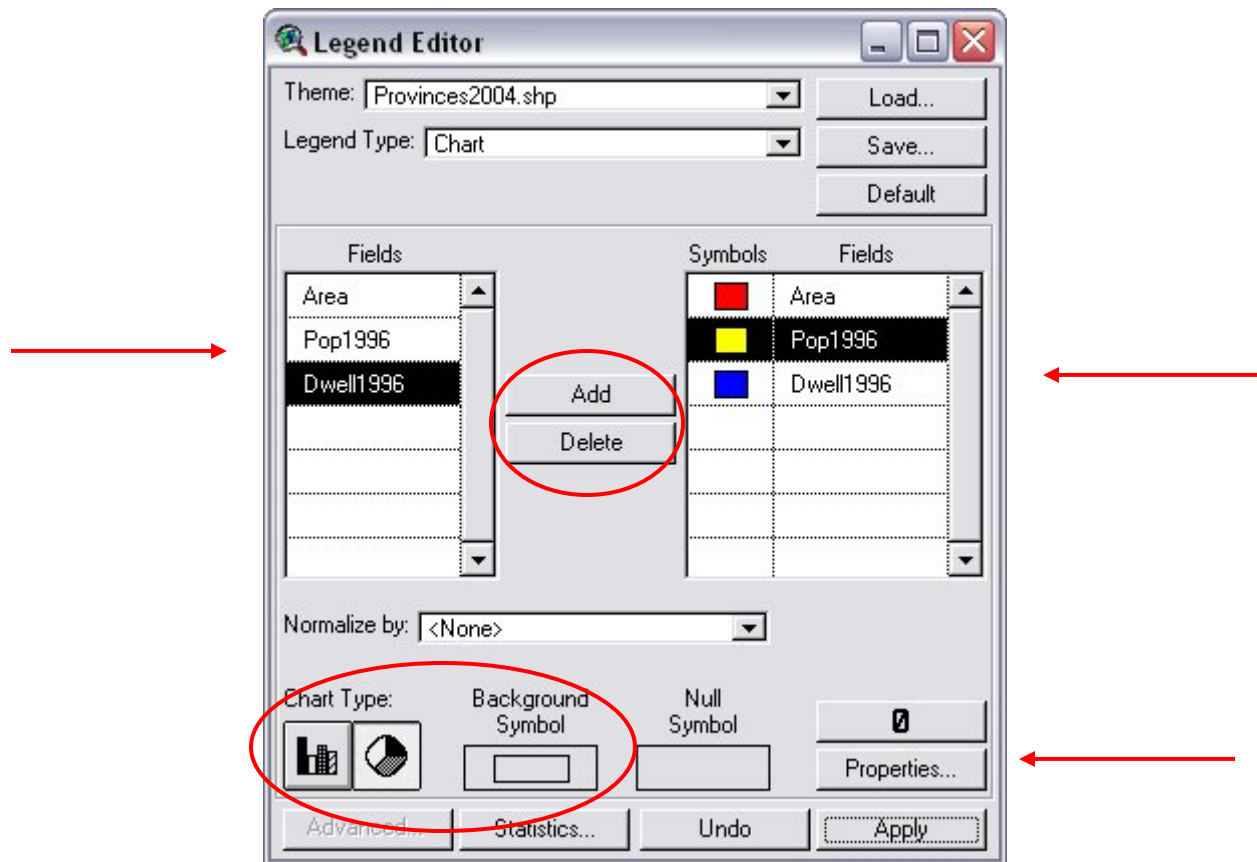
Legend Editor

Theme: Provinces2004.shp
Load...
Legend Type: Chart
Save...
Default

Fields
Area
Pop1996
Dwell1996

Add
Delete

Symbols | Fields
Area
Pop1996
Dwell1996

Normalize by: <None>

Chart Type:
Background Symbol
Null Symbol
0
Properties...

Advanced...
Statistics...
Undo
Apply